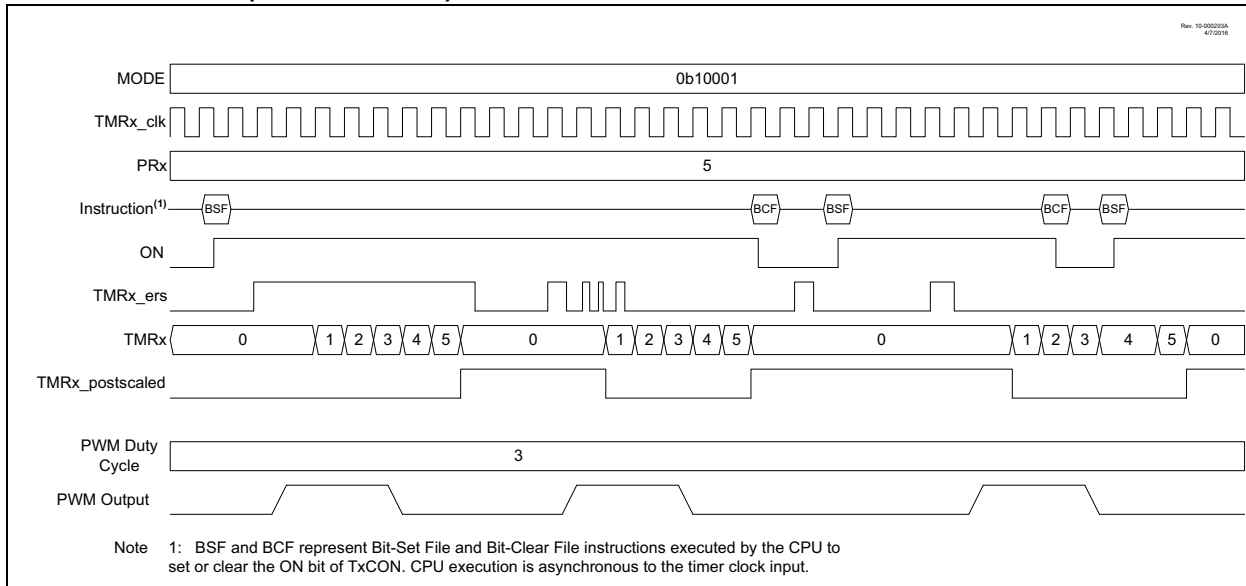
Rev. 10-000203A
4/7/2016

MODE
0b10001

TMRx_clk

PRx
5

Instruction$^{(1)}$
BSF
BCF
BSF
BCF
BSF

ON

TMRx_ers

TMRx
0
1
2
3
4
5
0
1
2
3
4
5
0
1
2
3
4
5
0

TMRx_postscaled

PWM Duty Cycle
3

PWM Output

Note 1: BSF and BCF represent Bit-Set File and Bit-Clear File instructions executed by the CPU to set or clear the ON bit of TxCON. CPU execution is asynchronous to the timer clock input.